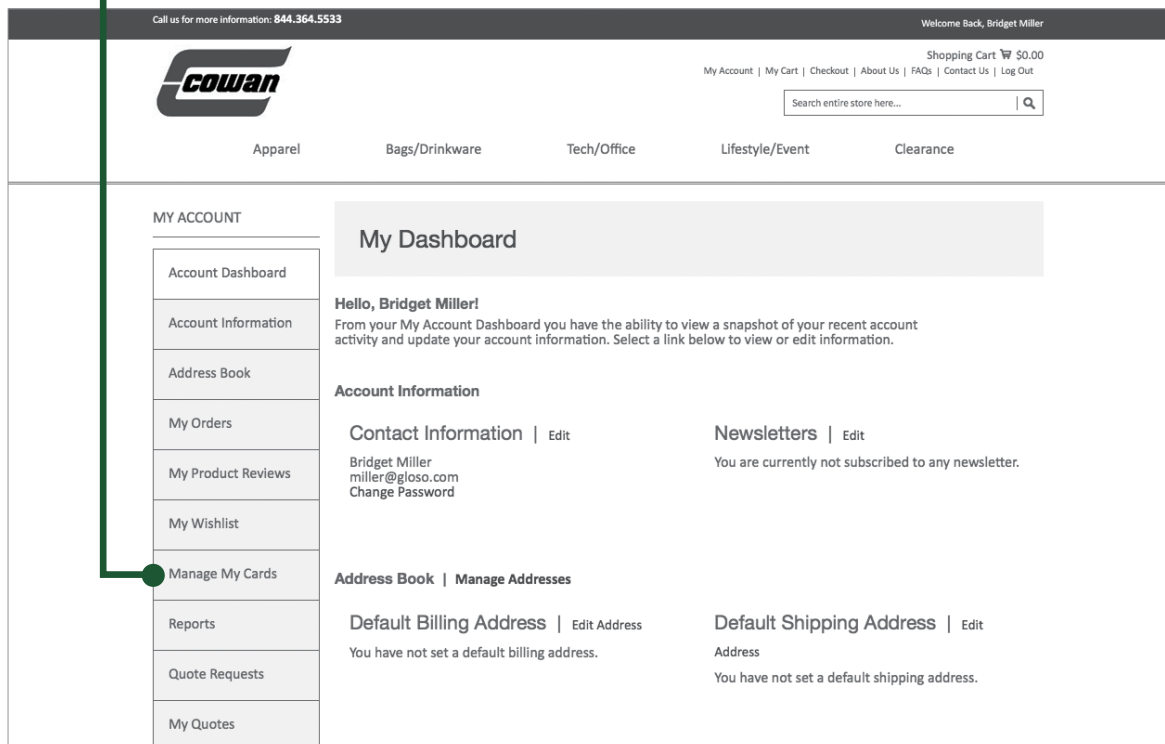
Call us for more information: 844.364.5533

Welcome Back, Bridget Miller

Shopping Cart $0.00

My Account | My Cart | Checkout | About Us | FAQs | Contact Us | Log Out

cowan

Search entire store here...

Apparel Bags/Drinkware Tech/Office Lifestyle/Event Clearance

MY ACCOUNT

Account Dashboard

Account Information

Address Book

My Orders

My Product Reviews

My Wishlist

Manage My Cards

Reports

Quote Requests

My Quotes

My Dashboard

Hello, Bridget Miller!

From your My Account Dashboard you have the ability to view a snapshot of your recent account activity and update your account information. Select a link below to view or edit information.

Account Information

Contact Information | Edit

Bridget Miller
miller@gloso.com
Change Password

Newsletters | Edit

You are currently not subscribed to any newsletter.

Address Book | Manage Addresses

Default Billing Address | Edit Address

You have not set a default billing address.

Default Shipping Address | Edit Address

You have not set a default shipping address.